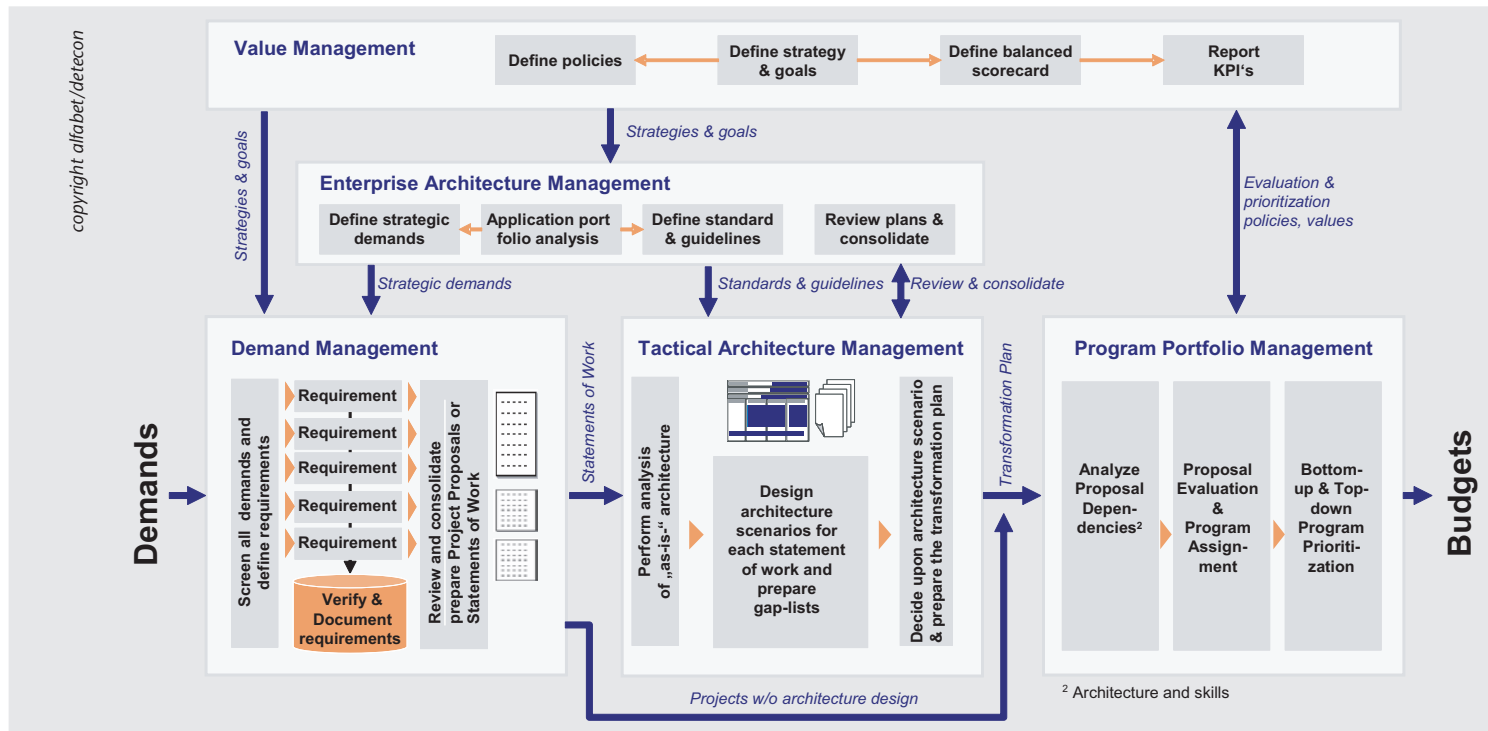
copyright alfabet/detecon

Value Management

Define policies

Define strategy & goals

Define balanced scorecard

Report KPI's

Strategies & goals

Strategies & goals

Evaluation & prioritization policies, values

Enterprise Architecture Management

Define strategic demands

Application port folio analysis

Define standard & guidelines

Review plans & consolidate

Strategic demands

Standards & guidelines

Review & consolidate

Demand Management

Demands

Screen all demands and define requirements

Requirement

Requirement

Requirement

Requirement

Requirement

Verify & Document requirements

Review and consolidate prepare Project Proposals or Statements of Work

Statements of Work

Tactical Architecture Management

Perform analysis of „as-is-" architecture

Design architecture scenarios for each statement of work and prepare gap-lists

Decide upon architecture scenario & prepare the transformation plan

Transformation Plan

Program Portfolio Management

Analyze Proposal Dependencies²

Proposal Evaluation & Program Assignment

Bottom-up & Top-down Program Prioritization

Budgets

Projects w/o architecture design

² Architecture and skills